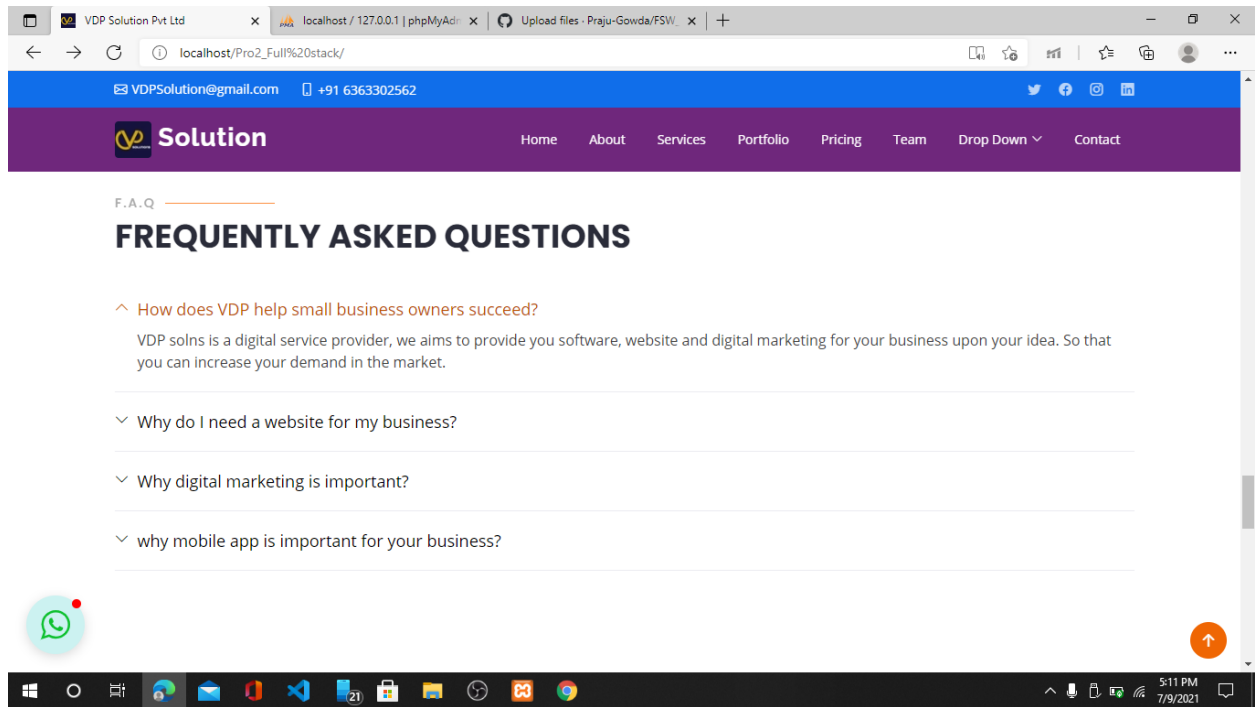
VDP Solution Pvt Ltd ×
localhost / 127.0.0.1 | phpMyAdr ×
Upload files · Praju-Gowda/FSW_ ×

localhost/Pro2_Full%20stack/

VDPSolution@gmail.com
+91 6363302562

Solution

Home About Services Portfolio Pricing Team Drop Down Contact

F.A.Q

FREQUENTLY ASKED QUESTIONS

How does VDP help small business owners succeed?

VDP solns is a digital service provider, we aims to provide you software, website and digital marketing for your business upon your idea. So that you can increase your demand in the market.

Why do I need a website for my business?

Why digital marketing is important?

why mobile app is important for your business?

21

5:11 PM
7/9/2021